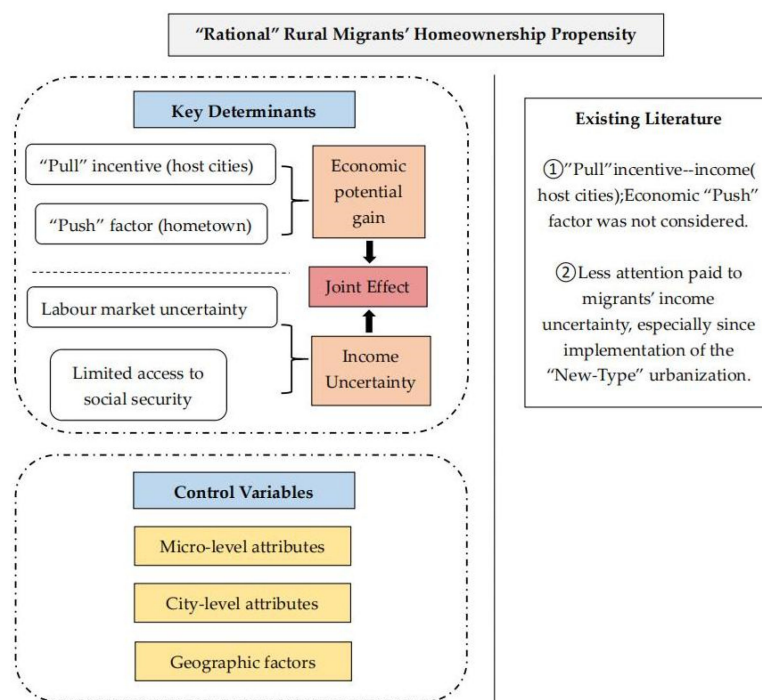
"Rational" Rural Migrants' Homeownership Propensity

Key Determinants

"Pull" incentive (host cities)

"Push" factor (hometown)

Economic potential gain

Joint Effect

Labour market uncertainty

Limited access to social security

Income Uncertainty

Control Variables

Micro-level attributes

City-level attributes

Geographic factors

Existing Literature

①"Pull"incentive--income(host cities);Economic "Push" factor was not considered.

②Less attention paid to migrants' income uncertainty, especially since implementation of the "New-Type" urbanization.